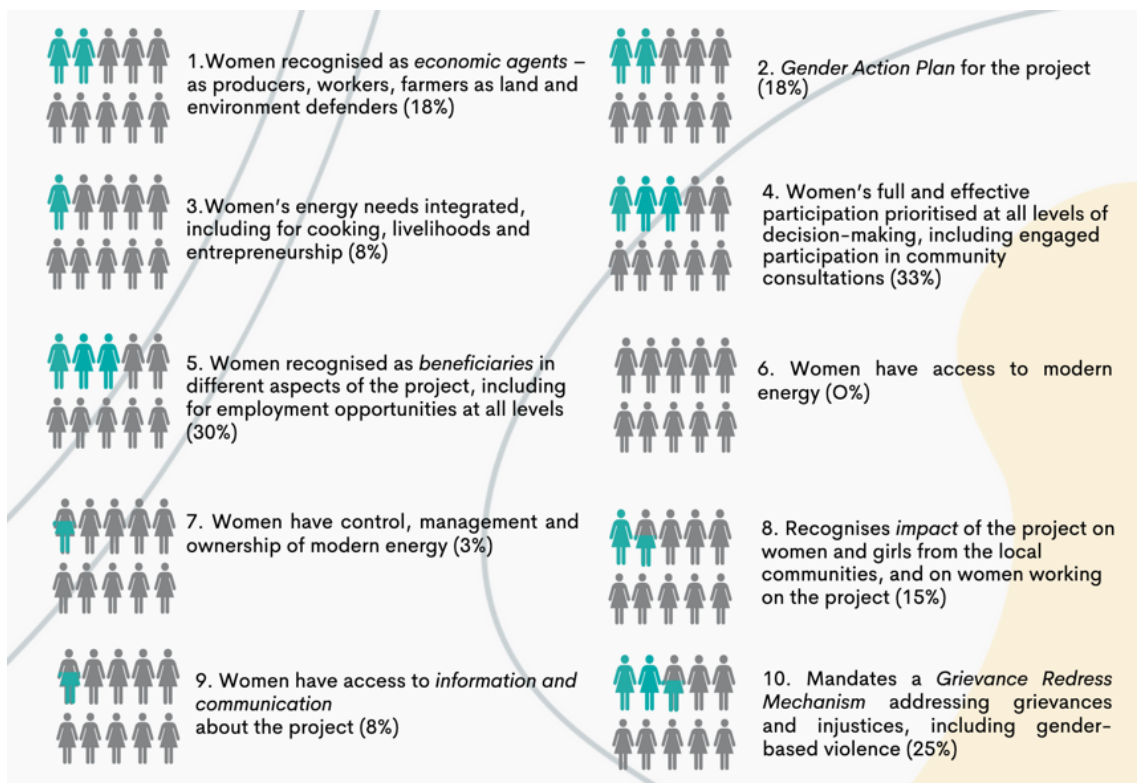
1.Women recognised as economic agents – as producers, workers, farmers as land and environment defenders (18%)

2. Gender Action Plan for the project (18%)

3.Women's energy needs integrated, including for cooking, livelihoods and entrepreneurship (8%)

4. Women's full and effective participation prioritised at all levels of decision-making, including engaged participation in community consultations (33%)

5. Women recognised as beneficiaries in different aspects of the project, including for employment opportunities at all levels (30%)

6. Women have access to modern energy (0%)

7. Women have control, management and ownership of modern energy (3%)

8. Recognises impact of the project on women and girls from the local communities, and on women working on the project (15%)

9. Women have access to information and communication about the project (8%)

10. Mandates a Grievance Redress Mechanism addressing grievances and injustices, including gender-based violence (25%)